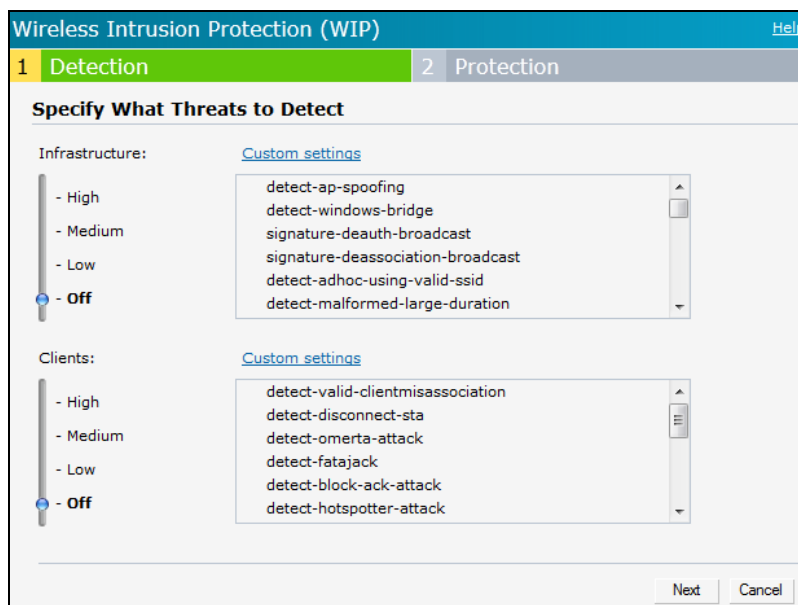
Wireless Intrusion Protection (WIP)

Hel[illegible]

1 Detection

2 Protection

Specify What Threats to Detect

Infrastructure:

Custom settings

- High
- Medium
- Low
- Off

detect-ap-spoofing
detect-windows-bridge
signature-deauth-broadcast
signature-deassociation-broadcast
detect-adhoc-using-valid-ssid
detect-malformed-large-duration

Clients:

Custom settings

- High
- Medium
- Low
- Off

detect-valid-clientmisassociation
detect-disconnect-sta
detect-omerta-attack
detect-fatajack
detect-block-ack-attack
detect-hotspotter-attack

Next

Cancel